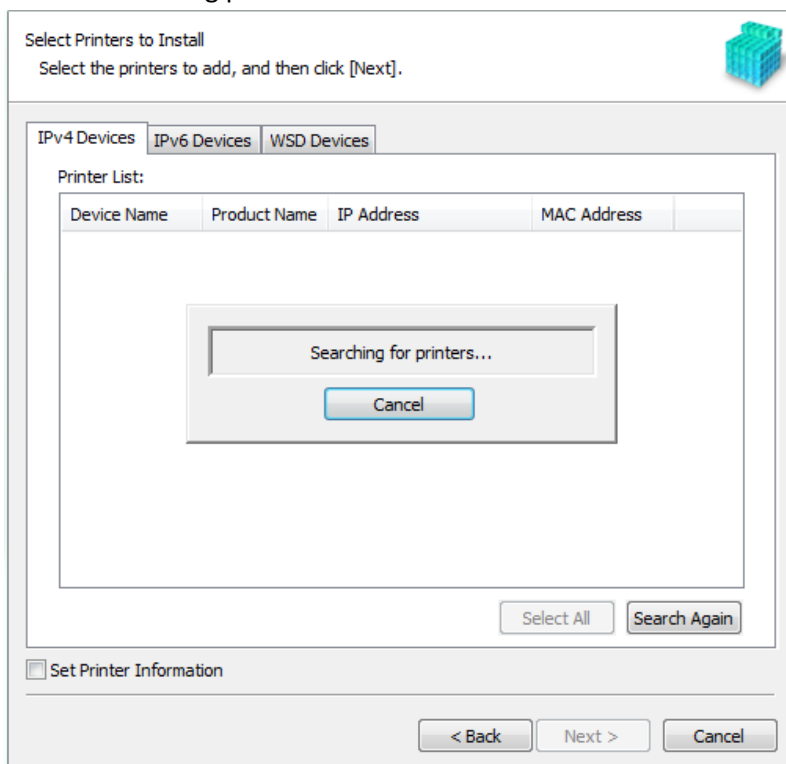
Select Printers to Install
Select the printers to add, and then click [Next].

IPv4 Devices | IPv6 Devices | WSD Devices

Printer List:

| Device Name | Product Name | IP Address | MAC Address |
|---|---|---|---|

Searching for printers...

Cancel

Select All

Search Again

Set Printer Information

< Back

Next >

Cancel